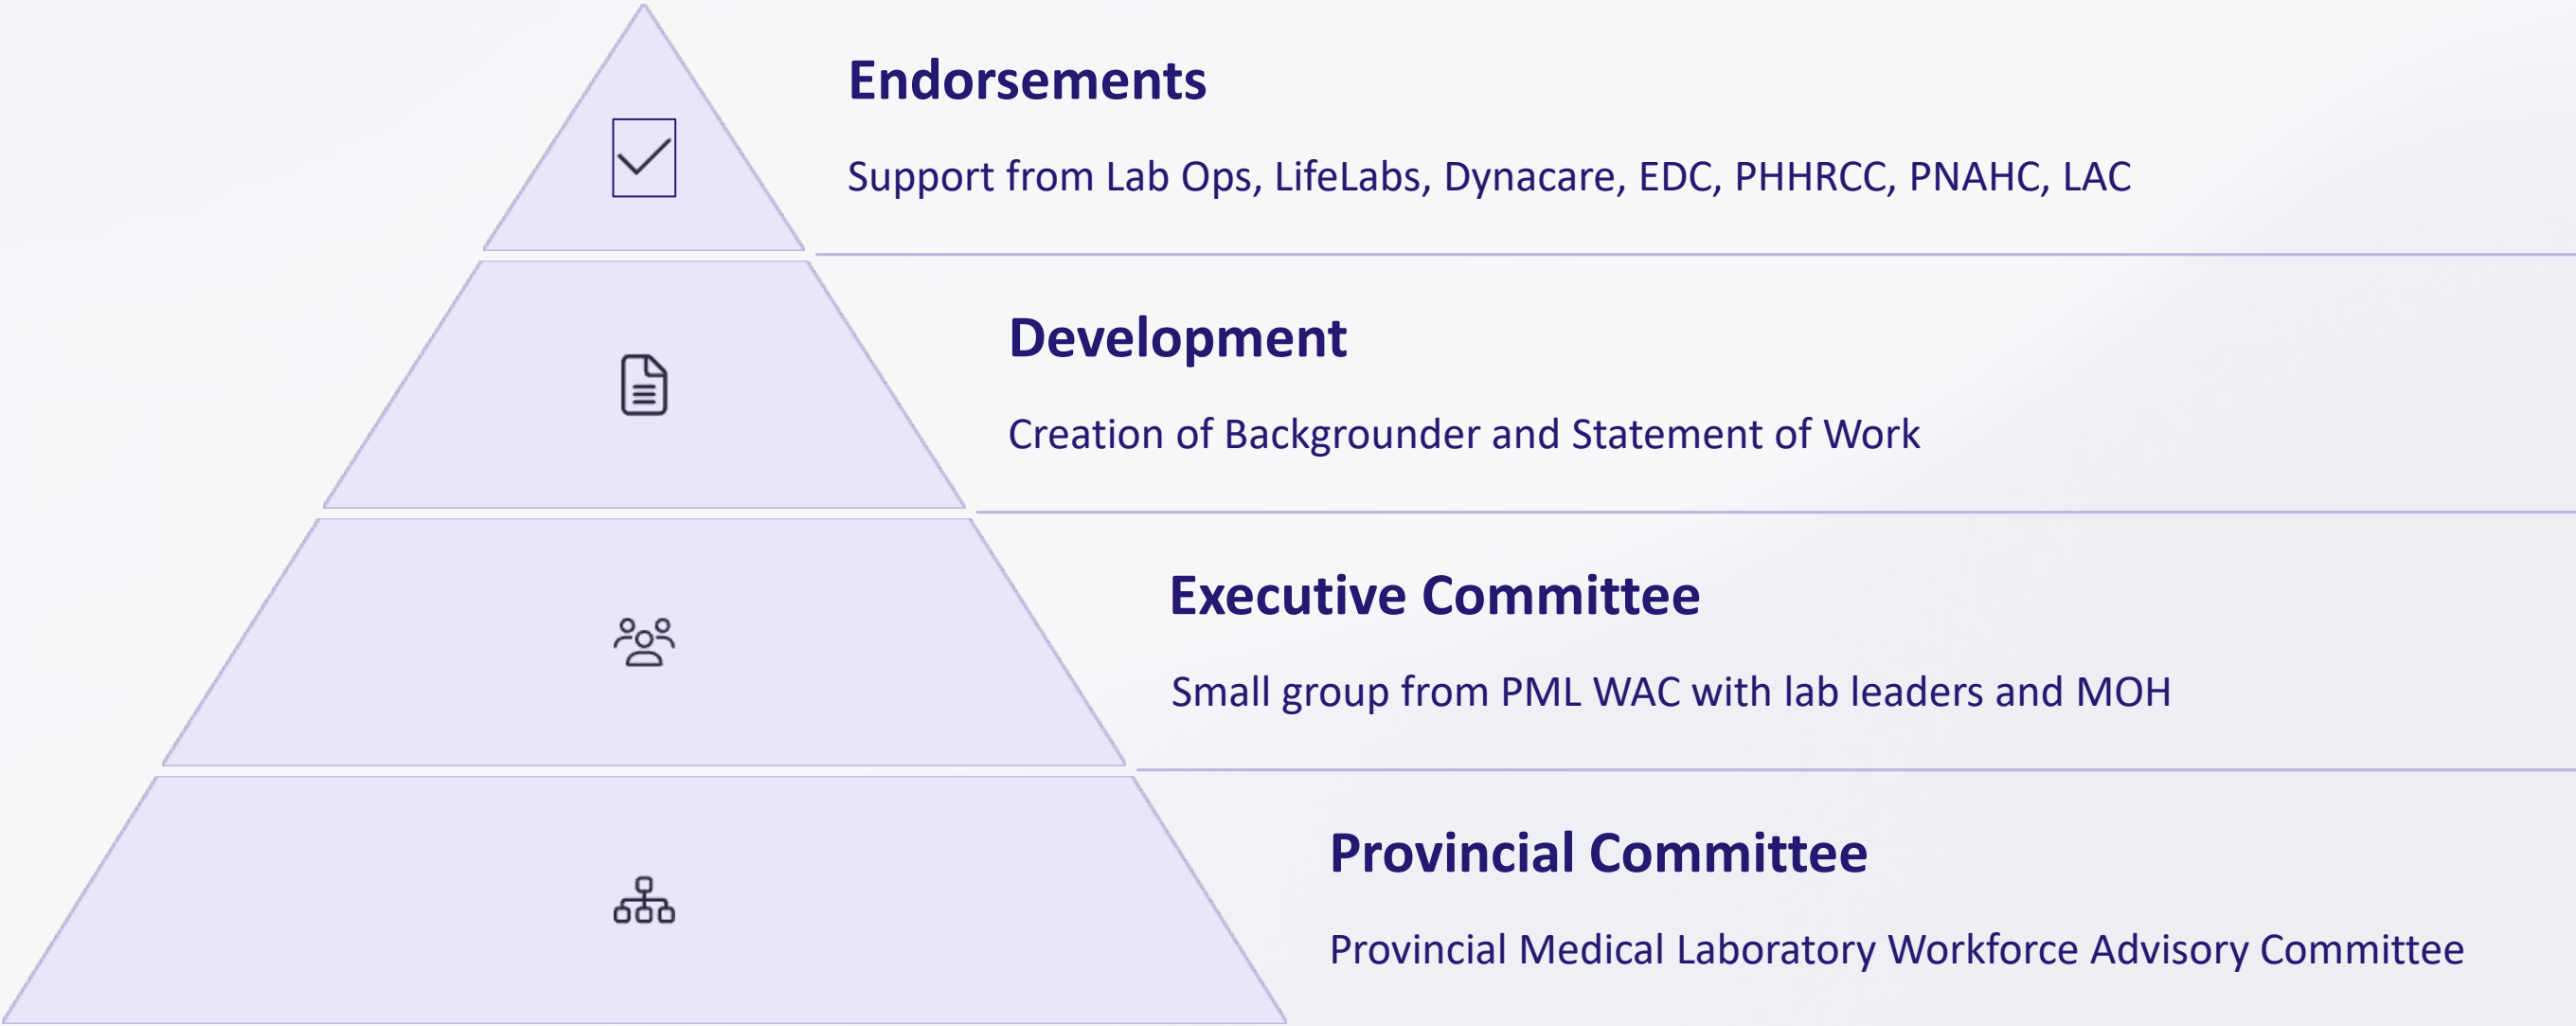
Endorsements

Support from Lab Ops, LifeLabs, Dynacare, EDC, PHHRCC, PNAHC, LAC

Development

Creation of Backgrounder and Statement of Work

Executive Committee

Small group from PML WAC with lab leaders and MOH

Provincial Committee

Provincial Medical Laboratory Workforce Advisory Committee